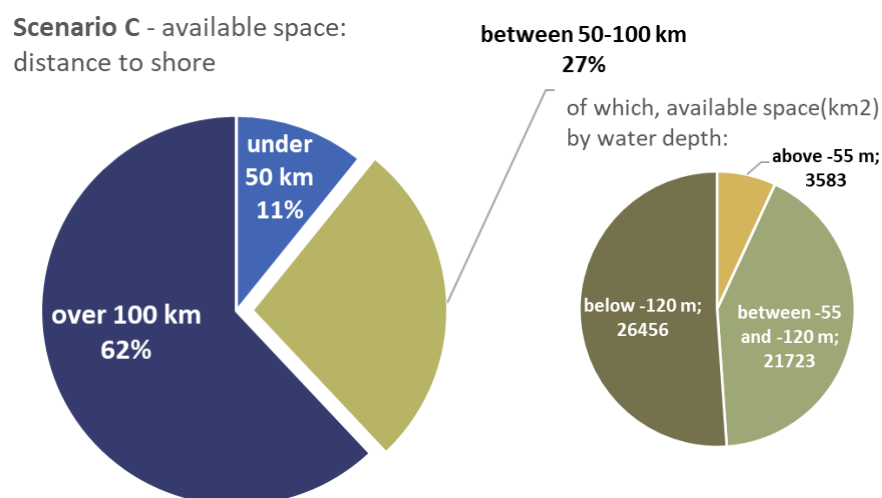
**Scenario C** - available space: distance to shore

**between 50-100 km 27%**

of which, available space(km2) by water depth:

under 50 km 11%

over 100 km 62%

above -55 m; 3583

below -120 m; 26456

between -55 and -120 m; 21723